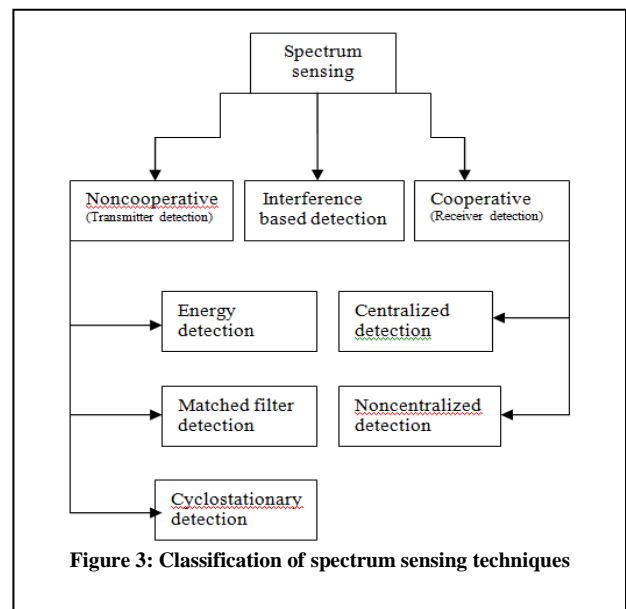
Spectrum sensing

Noncooperative
(Transmitter detection)

Interference based detection

Cooperative
(Receiver detection)

Energy detection

Centralized detection

Matched filter detection

Noncentralized detection

Cyclostationary detection

Figure 3: Classification of spectrum sensing techniques